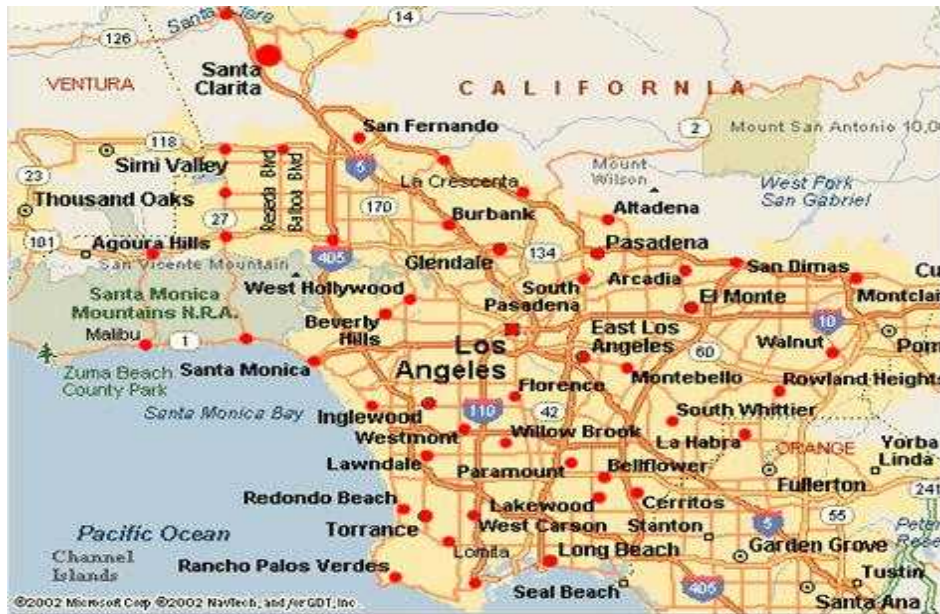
Santa Clara
14
126
VENTURA
Santa Clarita
CALIFORNIA
2
Mount San Antonio 10,0
San Fernando
118
Simi Valley
Reseda Blvd
Balboa Blvd
5
Mount Wilson
23
La Crescenta
West Fork San Gabriel
Thousand Oaks
170
27
Burbank
Altadena
101
Agoura Hills
405
134
Pasadena
San Vicente Mountain
Glendale
San Dimas
Cu
Santa Monica Mountains N.R.A.
West Hollywood
South Pasadena
Arcadia
El Monte
Montclai
Malibu
1
Beverly Hills
East Los Angeles
10
Los Angeles
60
Walnut
Pom
Zuma Beach County Park
Santa Monica
Montebello
Rowland Heights
Florence
Santa Monica Bay
Inglewood
110
42
South Whittier
Westmont
Willow Brook
La Habra
ORANGE
Yorba Linda
Lawndale
Paramount
Bellflower
Fullerton
241
Redondo Beach
Lakewood
Cerritos
55
Pacific Ocean
Torrance
West Carson
Stanton
5
Peter Rese
Channel Islands
Lomita
Long Beach
Garden Grove
Rancho Palos Verdes
405
Tustin
Seal Beach
Santa Ana
©2002 Microsoft Corp ©2002 NavTech, and/or GDT, Inc